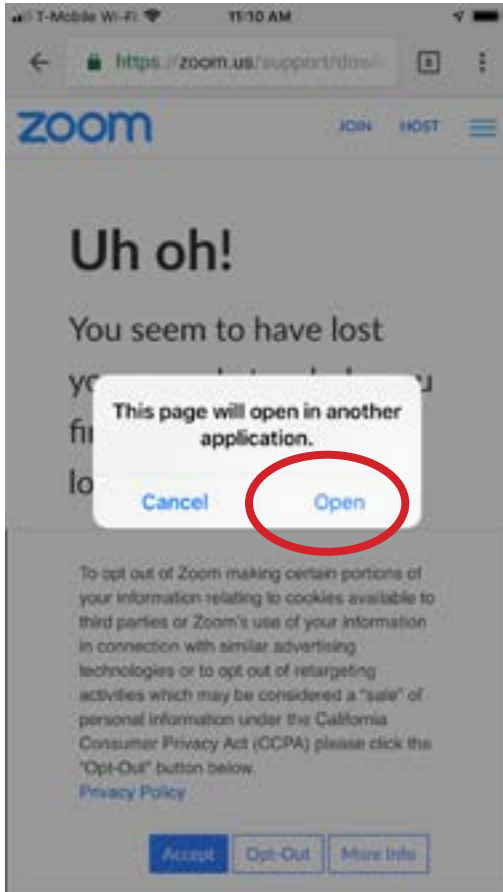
T-Mobile Wi-Fi 11:10 AM

https://zoom.us/support/dow...

8

zoom

JOIN HOST

Uh oh!

You seem to have lost yo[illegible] u fi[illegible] lo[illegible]

This page will open in another application.

Cancel Open

To opt out of Zoom making certain portions of your information relating to cookies available to third parties or Zoom's use of your information in connection with similar advertising technologies or to opt out of retargeting activities which may be considered a "sale" of personal information under the California Consumer Privacy Act (CCPA) please click the "Opt-Out" button below.
Privacy Policy

Accept Opt-Out More Info